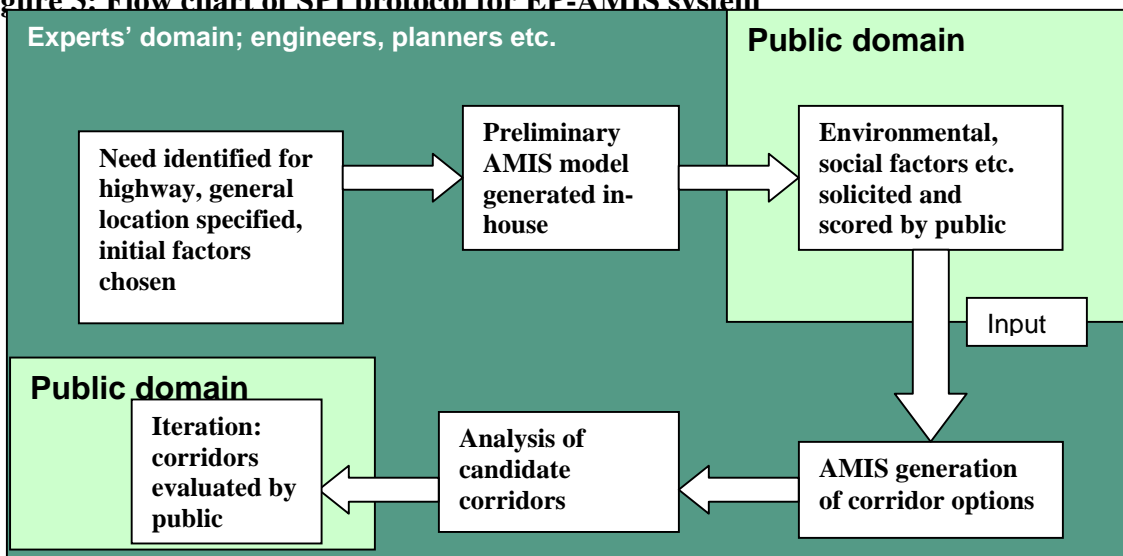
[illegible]gure 3: Flow chart of SPI protocol for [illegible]-AMIS system

Experts' domain; engineers, planners etc.

Public domain

Need identified for highway, general location specified, initial factors chosen

Preliminary AMIS model generated inhouse

Environmental, social factors etc. solicited and scored by public

Input

Public domain

Iteration: corridors evaluated by public

Analysis of candidate corridors

AMIS generation of corridor options